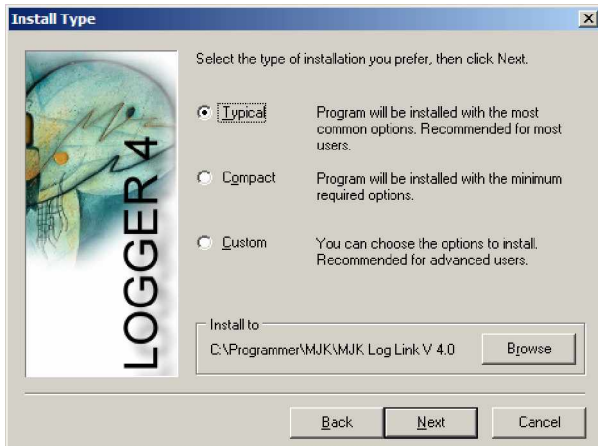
Install Type

LOGGER 4

Select the type of installation you prefer, then click Next.

Typical
Program will be installed with the most common options. Recommended for most users.

Compact
Program will be installed with the minimum required options.

Custom
You can choose the options to install. Recommended for advanced users.

Install to
C:\Programmer\MJK\MJK Log Link V 4.0
Browse

Back
Next
Cancel